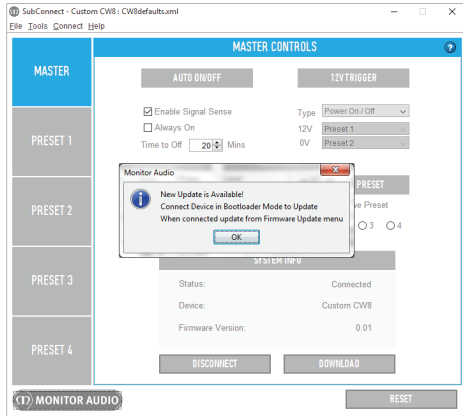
SubConnect - Custom CW8 : CW8defaults.xml

File Tools Connect Help

MASTER CONTROLS

?

MASTER

PRESET 1

PRESET 2

PRESET 3

PRESET 4

AUTO ON/OFF

12V TRIGGER

Enable Signal Sense

Always On

Time to Off 20 Mins

Type Power On / Off

12V Preset 1

0V Preset 2

PRESET

e Preset

3 4

Monitor Audio

New Update is Available!
Connect Device in Bootloader Mode to Update
When connected update from Firmware Update menu

OK

SYSTEM INFO

Status: Connected

Device: Custom CW8

Firmware Version: 0.01

DISCONNECT

DOWNLOAD

MONITOR AUDIO

RESET